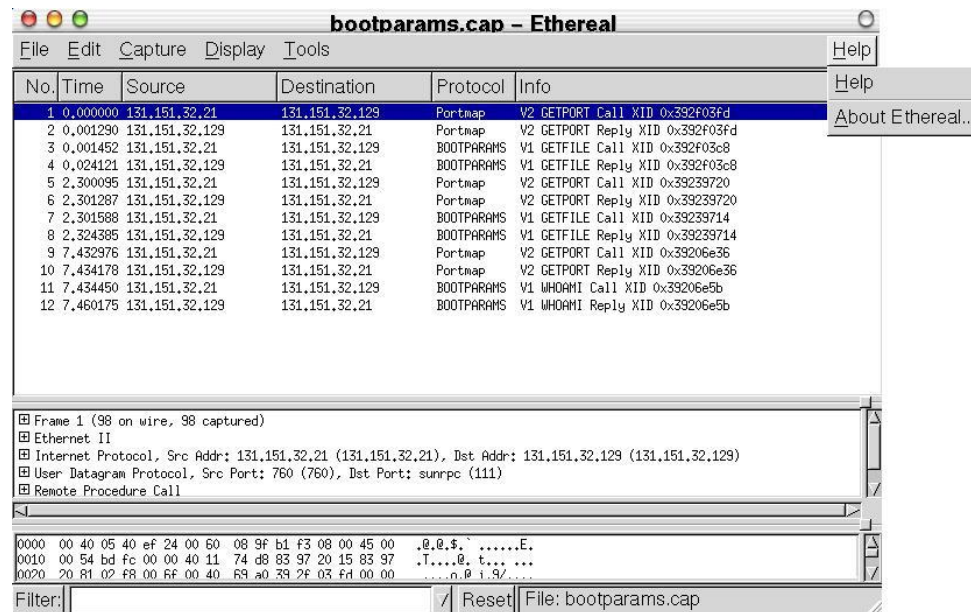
bootparams.cap – Ethereal

File Edit Capture Display Tools Help

Help
About Ethereal...

| No. | Time | Source | Destination | Protocol | Info |
|---|---|---|---|---|---|
| 1 | 0.000000 | 131.151.32.21 | 131.151.32.129 | Portmap | V2 GETPORT Call XID 0x392f03fd |
| 2 | 0.001290 | 131.151.32.129 | 131.151.32.21 | Portmap | V2 GETPORT Reply XID 0x392f03fd |
| 3 | 0.001452 | 131.151.32.21 | 131.151.32.129 | BOOTPARAMS | V1 GETFILE Call XID 0x392f03c8 |
| 4 | 0.024121 | 131.151.32.129 | 131.151.32.21 | BOOTPARAMS | V1 GETFILE Reply XID 0x392f03c8 |
| 5 | 2.300095 | 131.151.32.21 | 131.151.32.129 | Portmap | V2 GETPORT Call XID 0x39239720 |
| 6 | 2.301287 | 131.151.32.129 | 131.151.32.21 | Portmap | V2 GETPORT Reply XID 0x39239720 |
| 7 | 2.301588 | 131.151.32.21 | 131.151.32.129 | BOOTPARAMS | V1 GETFILE Call XID 0x39239714 |
| 8 | 2.324385 | 131.151.32.129 | 131.151.32.21 | BOOTPARAMS | V1 GETFILE Reply XID 0x39239714 |
| 9 | 7.432976 | 131.151.32.21 | 131.151.32.129 | Portmap | V2 GETPORT Call XID 0x39206e36 |
| 10 | 7.434178 | 131.151.32.129 | 131.151.32.21 | Portmap | V2 GETPORT Reply XID 0x39206e36 |
| 11 | 7.434450 | 131.151.32.21 | 131.151.32.129 | BOOTPARAMS | V1 WHOAMI Call XID 0x39206e5b |
| 12 | 7.460175 | 131.151.32.129 | 131.151.32.21 | BOOTPARAMS | V1 WHOAMI Reply XID 0x39206e5b |

⊞ Frame 1 (98 on wire, 98 captured)
⊞ Ethernet II
⊞ Internet Protocol, Src Addr: 131.151.32.21 (131.151.32.21), Dst Addr: 131.151.32.129 (131.151.32.129)
⊞ User Datagram Protocol, Src Port: 760 (760), Dst Port: sunrpc (111)
⊞ Remote Procedure Call

0000 00 40 05 40 ef 24 00 60 08 9f b1 f3 08 00 45 00 .@.@.$.` ......E.
0010 00 54 bd fc 00 00 40 11 74 d8 83 97 20 15 83 97 .T....@. t... ...
0020 20 81 02 f8 00 6f 00 40 69 a0 39 2f 03 fd 00 00 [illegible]

Filter: Reset File: bootparams.cap